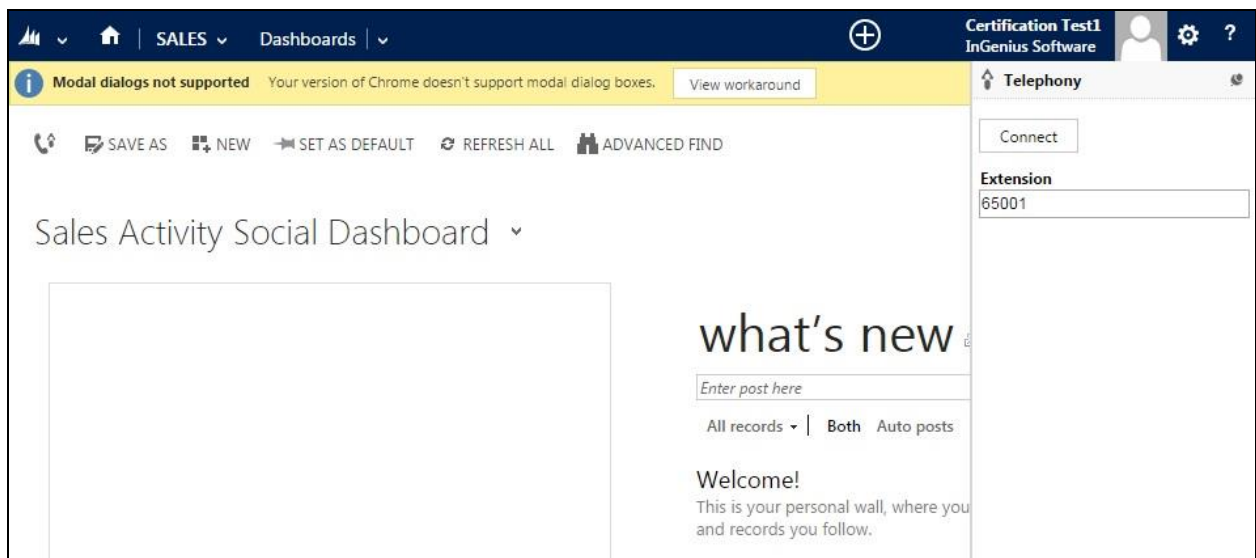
SALES Dashboards

Certification Test1
InGenius Software

?

Modal dialogs not supported Your version of Chrome doesn't support modal dialog boxes. View workaround

Telephony

SAVE AS NEW SET AS DEFAULT REFRESH ALL ADVANCED FIND

Connect

Extension
65001

Sales Activity Social Dashboard

what's new

Enter post here

All records Both Auto posts

Welcome!
This is your personal wall, where you and records you follow.